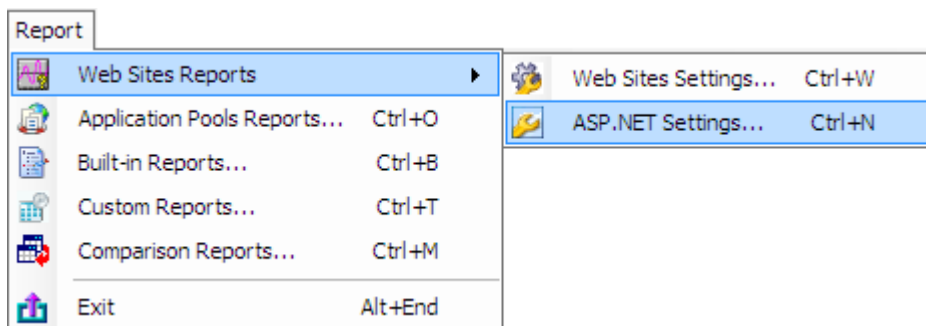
Report

Web Sites Reports

Application Pools Reports... Ctrl+O

Built-in Reports... Ctrl+B

Custom Reports... Ctrl+T

Comparison Reports... Ctrl+M

Exit Alt+End

Web Sites Settings... Ctrl+W

ASP.NET Settings... Ctrl+N